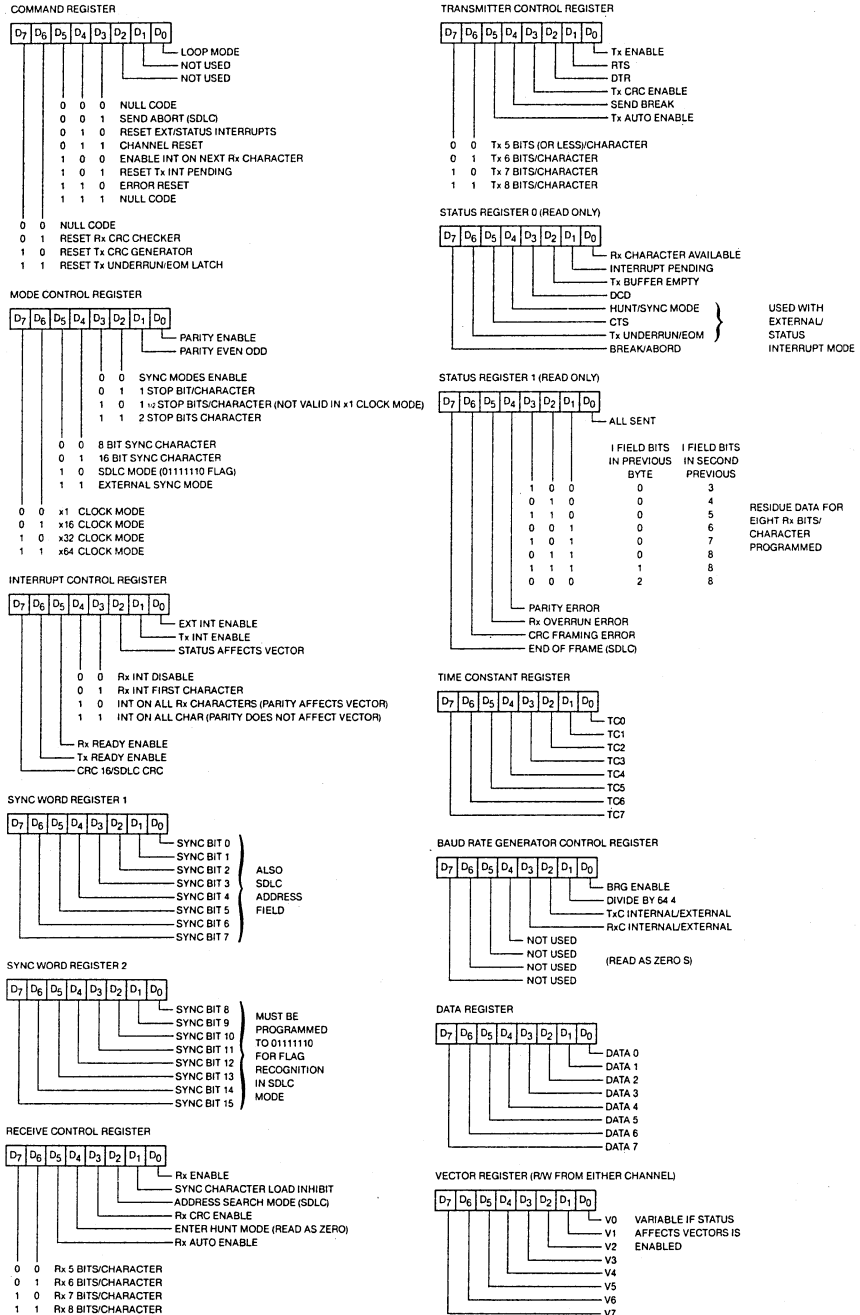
COMMAND REGISTER

$D_7$ $D_6$ $D_5$ $D_4$ $D_3$ $D_2$ $D_1$ $D_0$

LOOP MODE
NOT USED
NOT USED

0 0 0 NULL CODE
0 0 1 SEND ABORT (SDLC)
0 1 0 RESET EXT/STATUS INTERRUPTS
0 1 1 CHANNEL RESET
1 0 0 ENABLE INT ON NEXT Rx CHARACTER
1 0 1 RESET Tx INT PENDING
1 1 0 ERROR RESET
1 1 1 NULL CODE

0 0 NULL CODE
0 1 RESET Rx CRC CHECKER
1 0 RESET Tx CRC GENERATOR
1 1 RESET Tx UNDERRUN/EOM LATCH

MODE CONTROL REGISTER

$D_7$ $D_6$ $D_5$ $D_4$ $D_3$ $D_2$ $D_1$ $D_0$

PARITY ENABLE
PARITY EVEN ODD

0 0 SYNC MODES ENABLE
0 1 1 STOP BIT/CHARACTER
1 0 1 1/2 STOP BITS/CHARACTER (NOT VALID IN x1 CLOCK MODE)
1 1 2 STOP BITS CHARACTER

0 0 8 BIT SYNC CHARACTER
0 1 16 BIT SYNC CHARACTER
1 0 SDLC MODE (01111110 FLAG)
1 1 EXTERNAL SYNC MODE

0 0 x1 CLOCK MODE
0 1 x16 CLOCK MODE
1 0 x32 CLOCK MODE
1 1 x64 CLOCK MODE

INTERRUPT CONTROL REGISTER

$D_7$ $D_6$ $D_5$ $D_4$ $D_3$ $D_2$ $D_1$ $D_0$

EXT INT ENABLE
Tx INT ENABLE
STATUS AFFECTS VECTOR

0 0 Rx INT DISABLE
0 1 Rx INT FIRST CHARACTER
1 0 INT ON ALL Rx CHARACTERS (PARITY AFFECTS VECTOR)
1 1 INT ON ALL CHAR (PARITY DOES NOT AFFECT VECTOR)

Rx READY ENABLE
Tx READY ENABLE
CRC 16/SDLC CRC

SYNC WORD REGISTER 1

$D_7$ $D_6$ $D_5$ $D_4$ $D_3$ $D_2$ $D_1$ $D_0$

SYNC BIT 0
SYNC BIT 1
SYNC BIT 2
SYNC BIT 3
SYNC BIT 4
SYNC BIT 5
SYNC BIT 6
SYNC BIT 7

ALSO SDLC ADDRESS FIELD

SYNC WORD REGISTER 2

$D_7$ $D_6$ $D_5$ $D_4$ $D_3$ $D_2$ $D_1$ $D_0$

SYNC BIT 8
SYNC BIT 9
SYNC BIT 10
SYNC BIT 11
SYNC BIT 12
SYNC BIT 13
SYNC BIT 14
SYNC BIT 15

MUST BE PROGRAMMED TO 01111110 FOR FLAG RECOGNITION IN SDLC MODE

RECEIVE CONTROL REGISTER

$D_7$ $D_6$ $D_5$ $D_4$ $D_3$ $D_2$ $D_1$ $D_0$

Rx ENABLE
SYNC CHARACTER LOAD INHIBIT
ADDRESS SEARCH MODE (SDLC)
Rx CRC ENABLE
ENTER HUNT MODE (READ AS ZERO)
Rx AUTO ENABLE

0 0 Rx 5 BITS/CHARACTER
0 1 Rx 6 BITS/CHARACTER
1 0 Rx 7 BITS/CHARACTER
1 1 Rx 8 BITS/CHARACTER

TRANSMITTER CONTROL REGISTER

$D_7$ $D_6$ $D_5$ $D_4$ $D_3$ $D_2$ $D_1$ $D_0$

Tx ENABLE
RTS
DTR
Tx CRC ENABLE
SEND BREAK
Tx AUTO ENABLE

0 0 Tx 5 BITS (OR LESS)/CHARACTER
0 1 Tx 6 BITS/CHARACTER
1 0 Tx 7 BITS/CHARACTER
1 1 Tx 8 BITS/CHARACTER

STATUS REGISTER 0 (READ ONLY)

$D_7$ $D_6$ $D_5$ $D_4$ $D_3$ $D_2$ $D_1$ $D_0$

Rx CHARACTER AVAILABLE
INTERRUPT PENDING
Tx BUFFER EMPTY
DCD
HUNT/SYNC MODE
CTS
Tx UNDERRUN/EOM
BREAK/ABORD

USED WITH EXTERNAL/ STATUS INTERRUPT MODE

STATUS REGISTER 1 (READ ONLY)

$D_7$ $D_6$ $D_5$ $D_4$ $D_3$ $D_2$ $D_1$ $D_0$

ALL SENT

| | | | I FIELD BITS IN PREVIOUS BYTE | I FIELD BITS IN SECOND PREVIOUS |
|---|---|---|---|---|
| 1 | 0 | 0 | 0 | 3 |
| 0 | 1 | 0 | 0 | 4 |
| 1 | 1 | 0 | 0 | 5 |
| 0 | 0 | 1 | 0 | 6 |
| 1 | 0 | 1 | 0 | 7 |
| 0 | 1 | 1 | 0 | 8 |
| 1 | 1 | 1 | 1 | 8 |
| 0 | 0 | 0 | 2 | 8 |

RESIDUE DATA FOR EIGHT Rx BITS/ CHARACTER PROGRAMMED

PARITY ERROR
Rx OVERRUN ERROR
CRC FRAMING ERROR
END OF FRAME (SDLC)

TIME CONSTANT REGISTER

$D_7$ $D_6$ $D_5$ $D_4$ $D_3$ $D_2$ $D_1$ $D_0$

TC0
TC1
TC2
TC3
TC4
TC5
TC6
TC7

BAUD RATE GENERATOR CONTROL REGISTER

$D_7$ $D_6$ $D_5$ $D_4$ $D_3$ $D_2$ $D_1$ $D_0$

BRG ENABLE
DIVIDE BY 64 4
TxC INTERNAL/EXTERNAL
RxC INTERNAL/EXTERNAL
NOT USED
NOT USED
NOT USED
NOT USED

(READ AS ZERO S)

DATA REGISTER

$D_7$ $D_6$ $D_5$ $D_4$ $D_3$ $D_2$ $D_1$ $D_0$

DATA 0
DATA 1
DATA 2
DATA 3
DATA 4
DATA 5
DATA 6
DATA 7

VECTOR REGISTER (R/W FROM EITHER CHANNEL)

$D_7$ $D_6$ $D_5$ $D_4$ $D_3$ $D_2$ $D_1$ $D_0$

V0
V1
V2
V3
V4
V5
V6
V7

VARIABLE IF STATUS AFFECTS VECTORS IS ENABLED